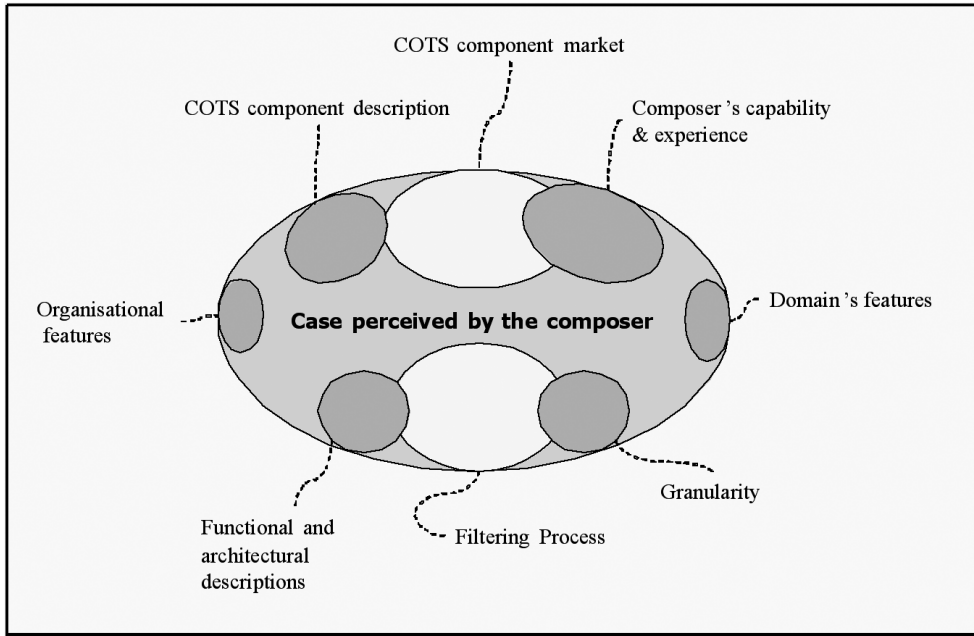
COTS component market

COTS component description

Composer 's capability & experience

Organisational features

Case perceived by the composer

Domain 's features

Granularity

Functional and architectural descriptions

Filtering Process